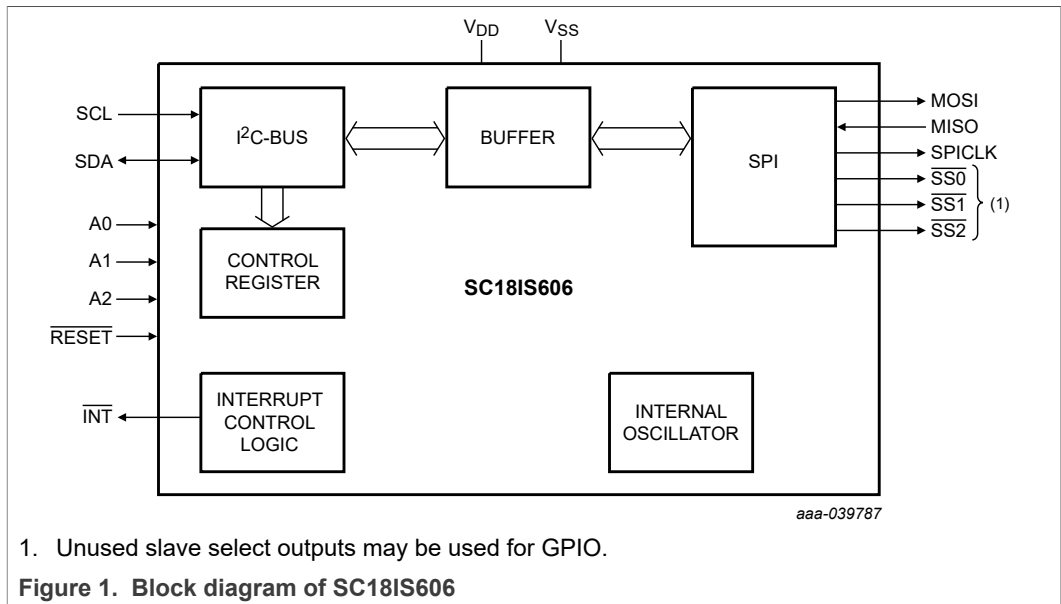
$V_{DD}$ $V_{SS}$

SCL
SDA
A0
A1
A2
$\overline{RESET}$
$\overline{INT}$

$I^2C$-BUS

BUFFER

SPI

MOSI
MISO
SPICLK
$\overline{SS0}$
$\overline{SS1}$
$\overline{SS2}$
(1)

CONTROL REGISTER

SC18IS606

INTERRUPT CONTROL LOGIC

INTERNAL OSCILLATOR

aaa-039787

1. Unused slave select outputs may be used for GPIO.

Figure 1. Block diagram of SC18IS606